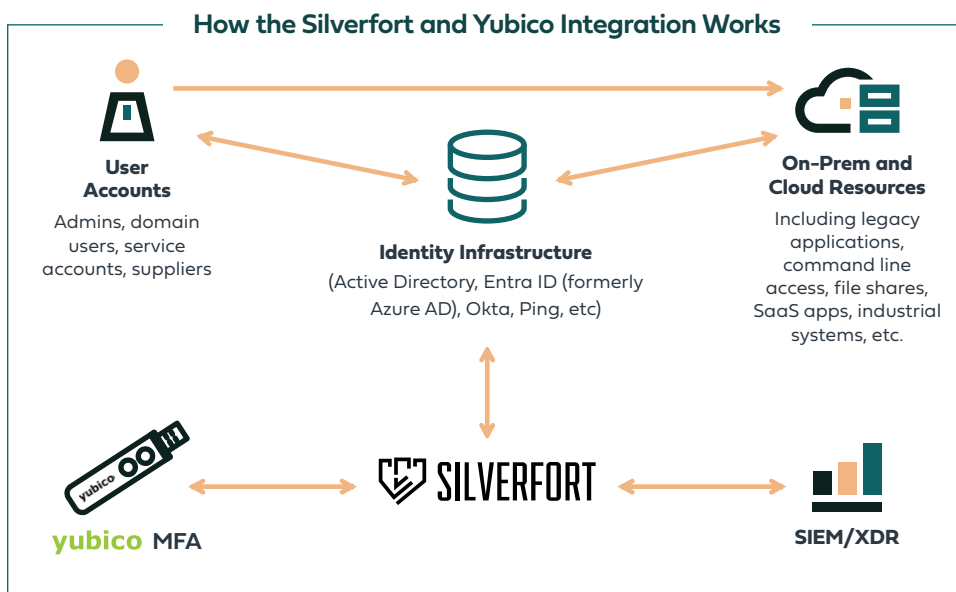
How the Silverfort and Yubico Integration Works

User Accounts

Admins, domain users, service accounts, suppliers

Identity Infrastructure

(Active Directory, Entra ID (formerly Azure AD), Okta, Ping, etc)

On-Prem and Cloud Resources

Including legacy applications, command line access, file shares, SaaS apps, industrial systems, etc.

yubico

SILVERFORT

yubico MFA

SIEM/XDR